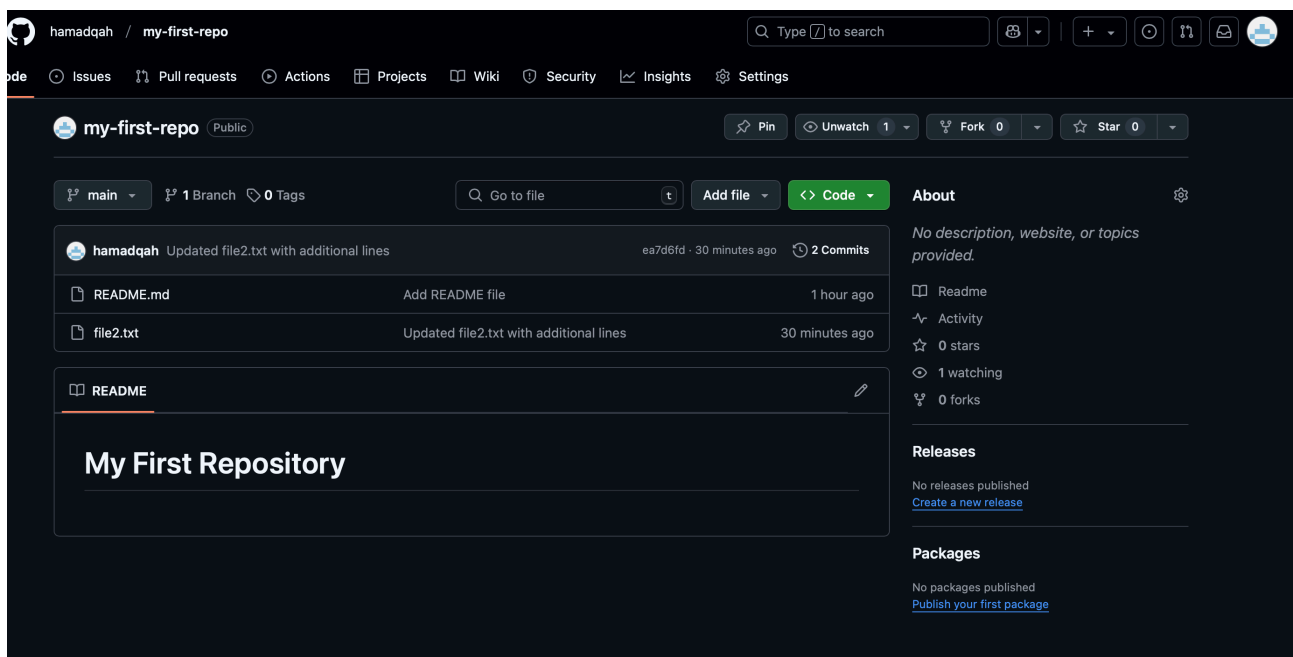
hamadqah / my-first-repo

Type / to search

ode Issues Pull requests Actions Projects Wiki Security Insights Settings

my-first-repo Public

Pin Unwatch 1 Fork 0 Star 0

main 1 Branch 0 Tags

Go to file t Add file Code

hamadqah Updated file2.txt with additional lines ea7d6fd · 30 minutes ago 2 Commits

| | | |
|---|---|---|
| README.md | Add README file | 1 hour ago |
| file2.txt | Updated file2.txt with additional lines | 30 minutes ago |

README

My First Repository

About

No description, website, or topics provided.

Readme
Activity
0 stars
1 watching
0 forks

Releases

No releases published
Create a new release

Packages

No packages published
Publish your first package